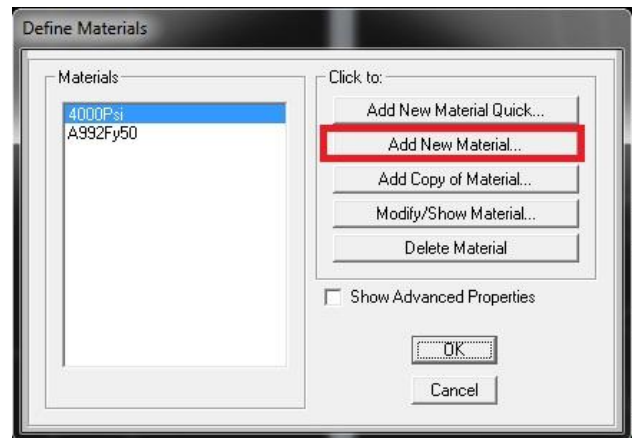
Define Materials

Materials

4000Psi
A992Fy50

Click to:

Add New Material Quick...

Add New Material...

Add Copy of Material...

Modify/Show Material...

Delete Material

Show Advanced Properties

OK

Cancel